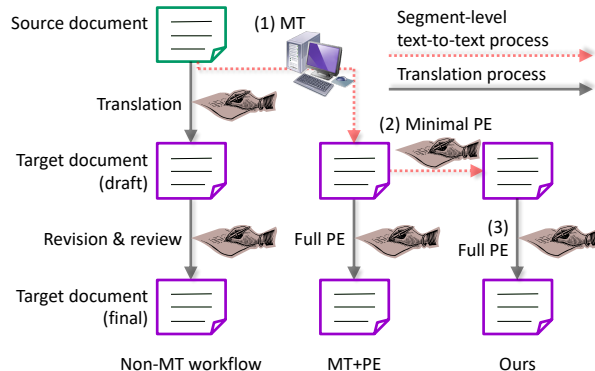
Source document

(1) MT

Segment-level text-to-text process

Translation process

Translation

(2) Minimal PE

Target document (draft)

Revision & review

Full PE

(3) Full PE

Target document (final)

Non-MT workflow

MT+PE

Ours